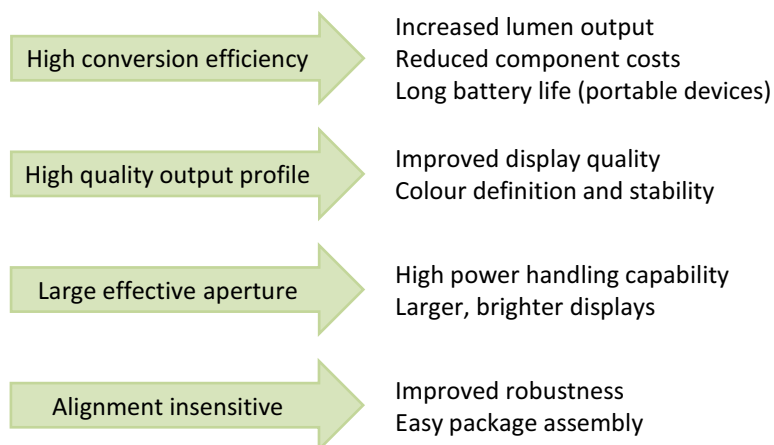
High conversion efficiency

Increased lumen output
Reduced component costs
Long battery life (portable devices)

High quality output profile

Improved display quality
Colour definition and stability

Large effective aperture

High power handling capability
Larger, brighter displays

Alignment insensitive

Improved robustness
Easy package assembly